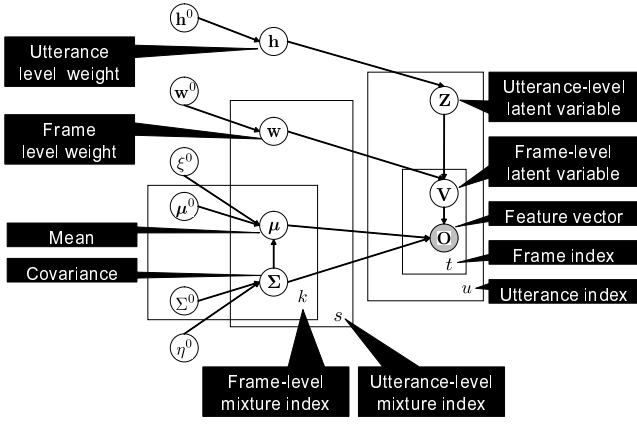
$\mathbf{h}^0$

$\mathbf{h}$

Utterance level weight

$\mathbf{w}^0$

$\mathbf{w}$

Frame level weight

$\xi^0$

$\boldsymbol{\mu}^0$

$\boldsymbol{\mu}$

Mean

Covariance

$\boldsymbol{\Sigma}$

$\Sigma^0$

$\eta^0$

$k$

$s$

$\mathbf{Z}$

Utterance-level latent variable

$\mathbf{V}$

Frame-level latent variable

$\mathbf{O}$

Feature vector

$t$

Frame index

$u$

Utterance index

Frame-level mixture index

Utterance-level mixture index